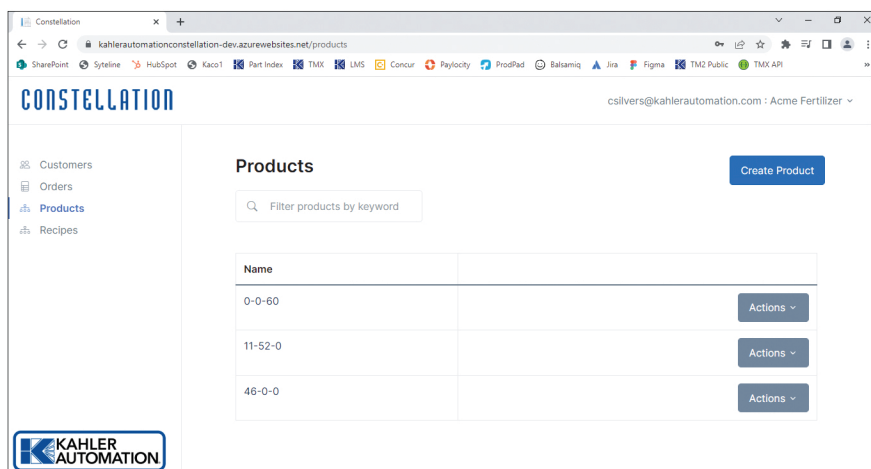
Constellation × +

kahlerautomationconstellation-dev.azurewebsites.net/products

SharePoint Syteline HubSpot Kaco1 Part Index TMX LMS Concur Paylocity ProdPad Balsamiq Jira Figma TM2 Public TMX API »

CONSTELLATION

csilvers@kahlerautomation.com : Acme Fertilizer

Customers
Orders
Products
Recipes

Products

Create Product

Filter products by keyword

| Name | |
|---|---|
| 0-0-60 | Actions |
| 11-52-0 | Actions |
| 46-0-0 | Actions |

KAHLER AUTOMATION